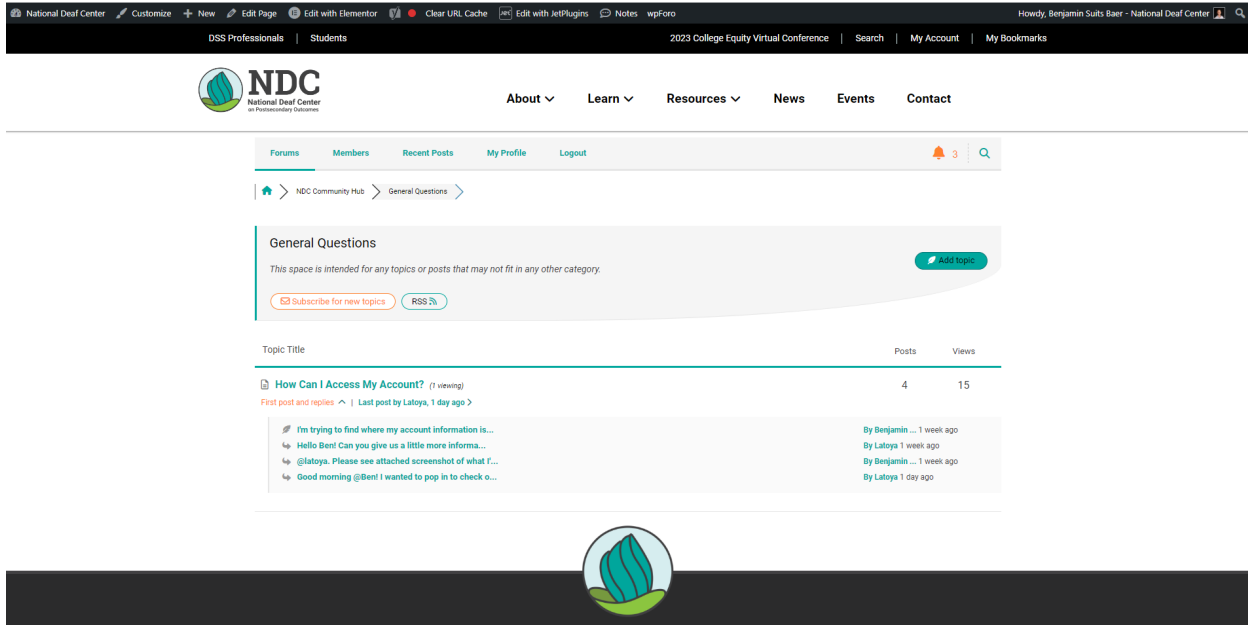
National Deaf Center Customize + New Edit Page Edit with Elementor Clear URL Cache Edit with JetPlugins Notes wpForo Howdy, Benjamin Suits Baer - National Deaf Center

DSS Professionals | Students

2023 College Equity Virtual Conference | Search | My Account | My Bookmarks

NDC National Deaf Center on Postsecondary Outcomes

About Learn Resources News Events Contact

Forums Members Recent Posts My Profile Logout

3

NDC Community Hub > General Questions >

General Questions

This space is intended for any topics or posts that may not fit in any other category.

Add topic

Subscribe for new topics RSS

Topic Title Posts Views

How Can I Access My Account? (1 viewing) 4 15

First post and replies | Last post by Latoya, 1 day ago

I'm trying to find where my account information is... By Benjamin ... 1 week ago

Hello Ben! Can you give us a little more informa... By Latoya 1 week ago

@latoya. Please see attached screenshot of what I'... By Benjamin ... 1 week ago

Good morning @Ben! I wanted to pop in to check o... By Latoya 1 day ago